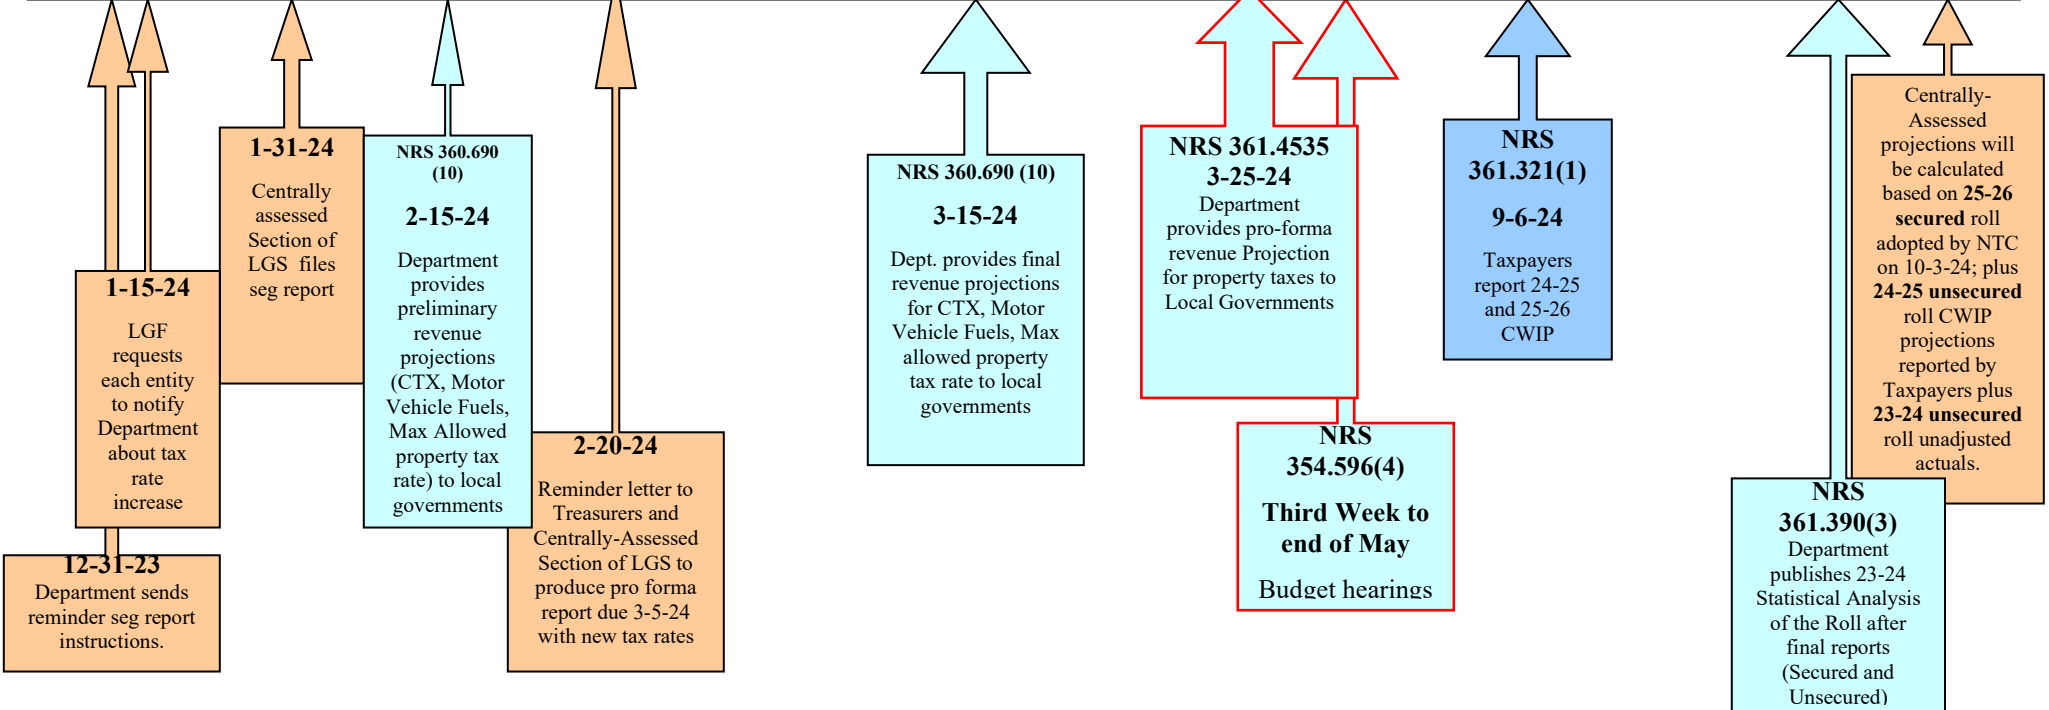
1-31-24

Centrally assessed Section of LGS files seg report

NRS 360.690 (10)

2-15-24

Department provides preliminary revenue projections (CTX, Motor Vehicle Fuels, Max Allowed property tax rate) to local governments

1-15-24

LGF requests each entity to notify Department about tax rate increase

12-31-23

Department sends reminder seg report instructions.

2-20-24

Reminder letter to Treasurers and Centrally-Assessed Section of LGS to produce pro forma report due 3-5-24 with new tax rates

NRS 360.690 (10)

3-15-24

Dept. provides final revenue projections for CTX, Motor Vehicle Fuels, Max allowed property tax rate to local governments

NRS 361.4535

3-25-24

Department provides pro-forma revenue Projection for property taxes to Local Governments

NRS 354.596(4)

Third Week to end of May

Budget hearings

NRS 361.321(1)

9-6-24

Taxpayers report 24-25 and 25-26 CWIP

Centrally-Assessed projections will be calculated based on 25-26 secured roll adopted by NTC on 10-3-24; plus 24-25 unsecured roll CWIP projections reported by Taxpayers plus 23-24 unsecured roll unadjusted actuals.

NRS 361.390(3)

Department publishes 23-24 Statistical Analysis of the Roll after final reports (Secured and Unsecured)